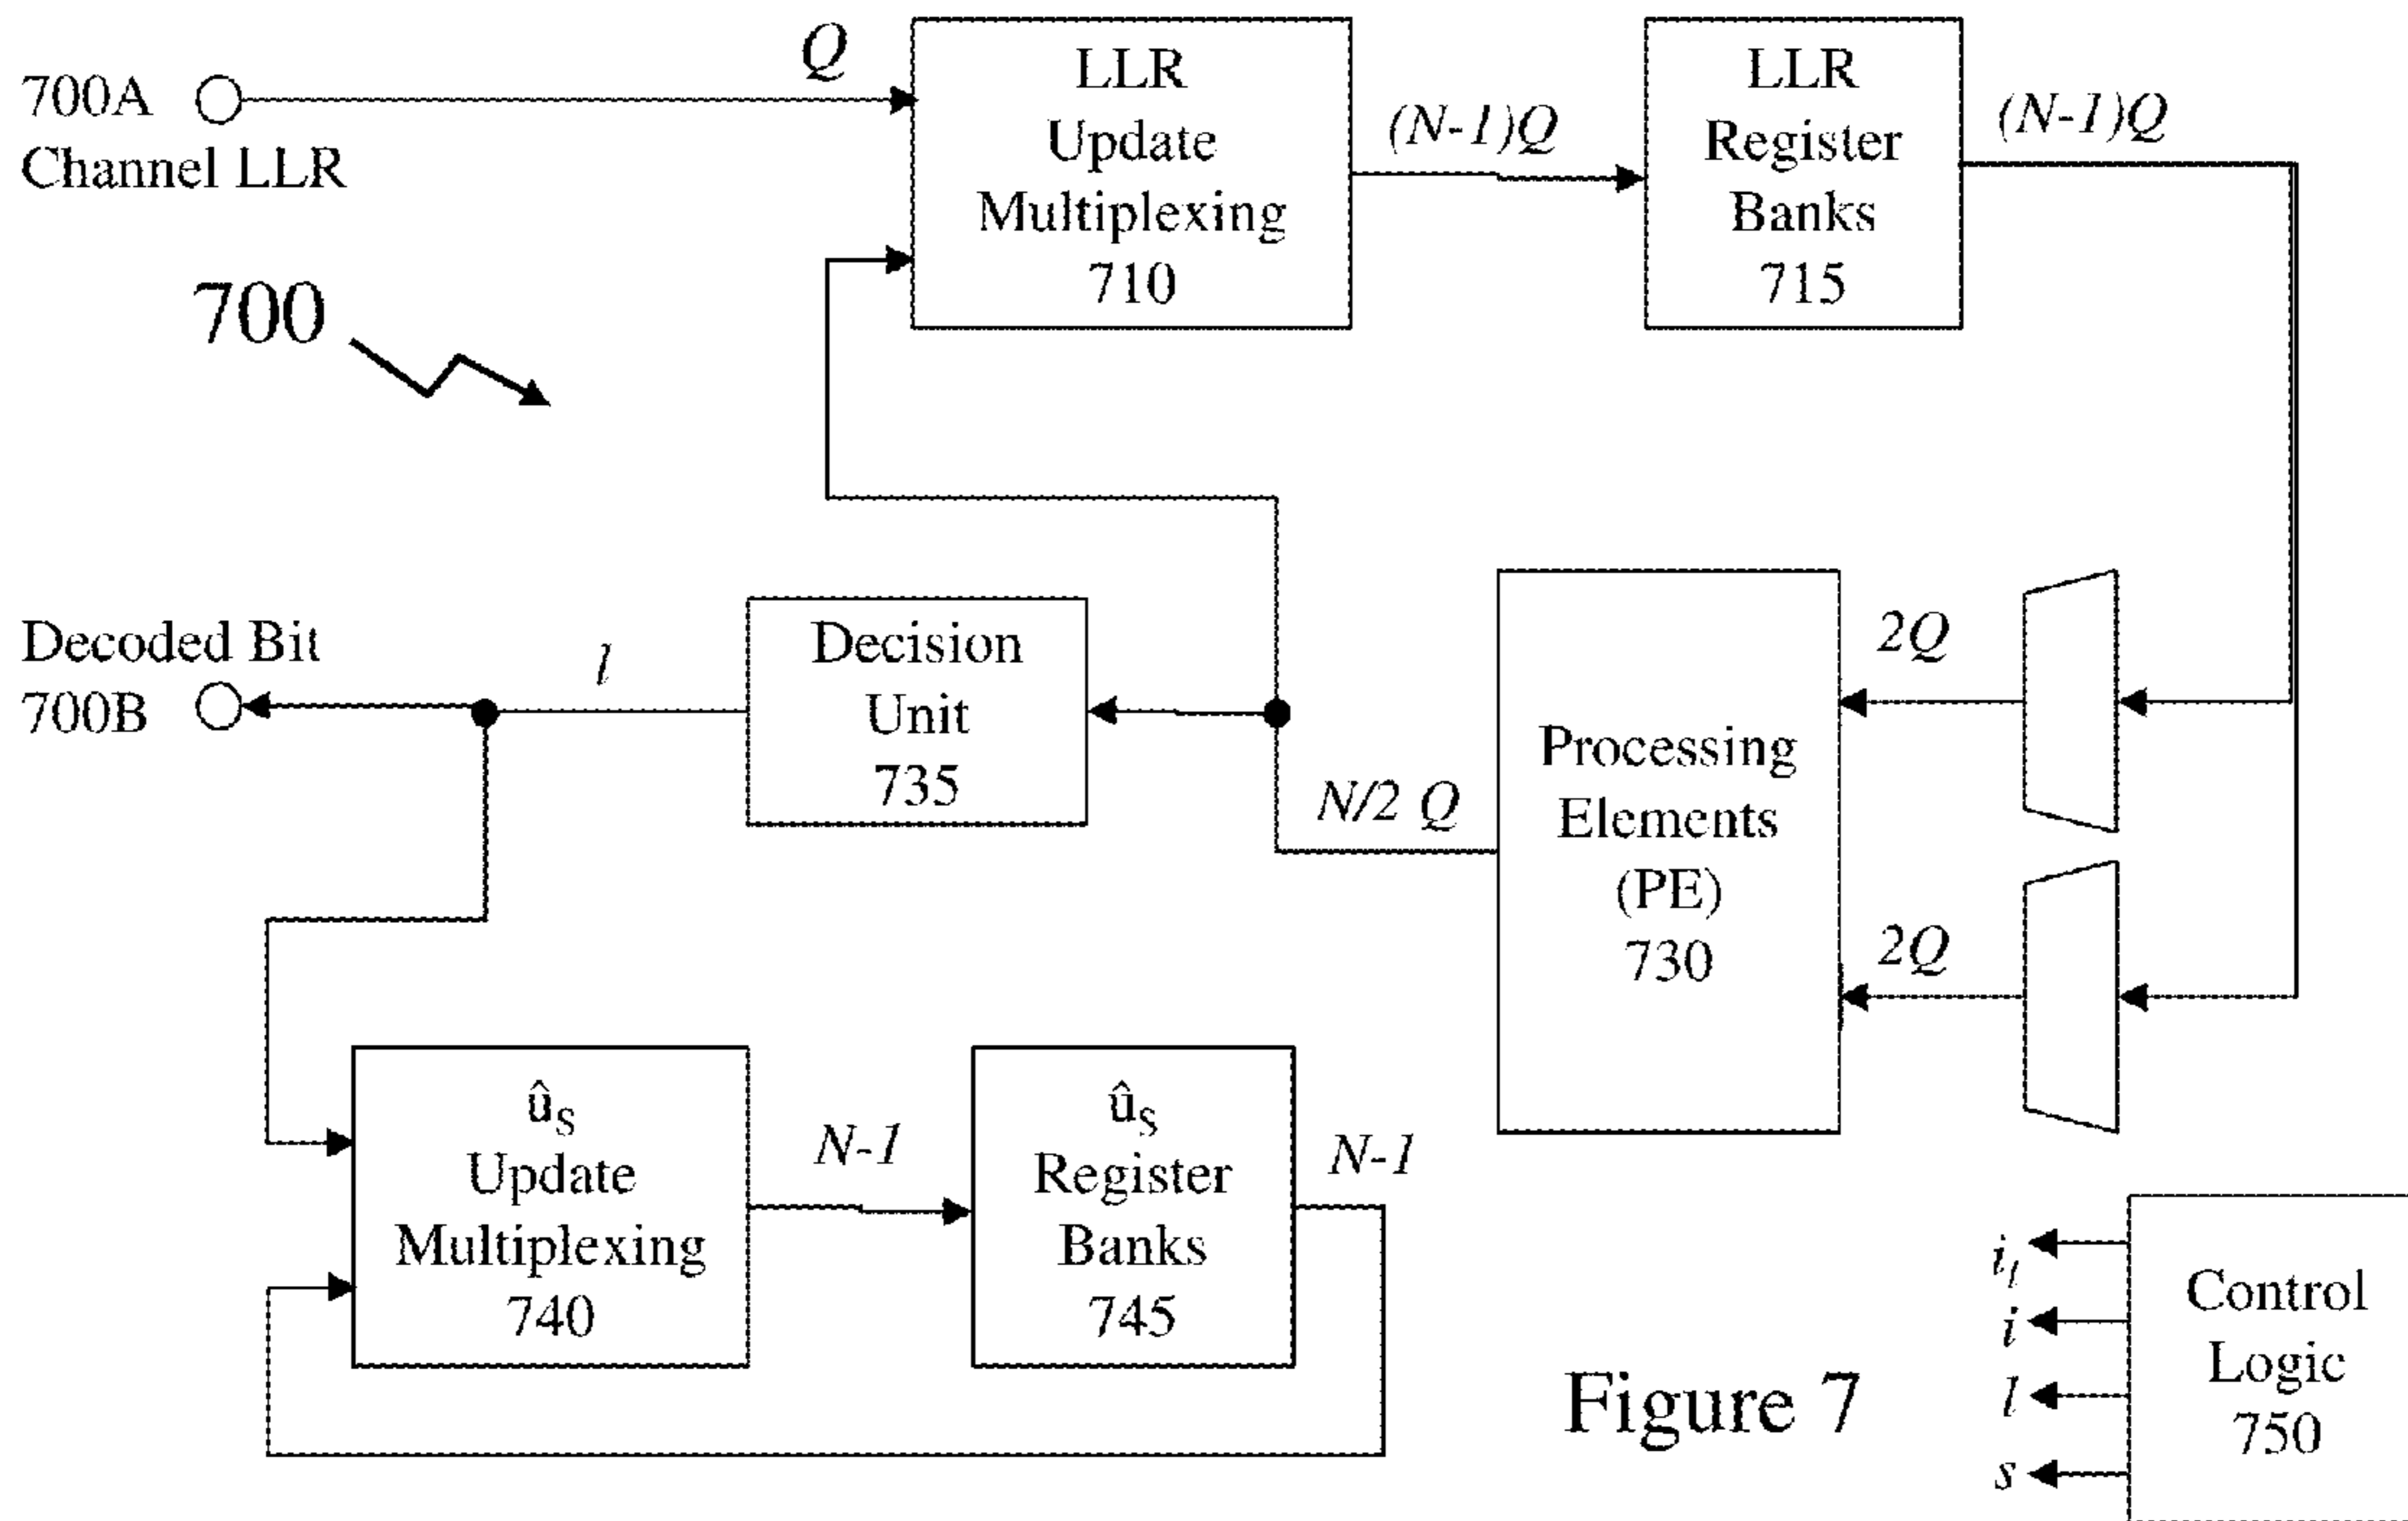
700A
Channel LLR

$Q$

LLR
Update
Multiplexing
710

$(N\text{-}1)Q$

LLR
Register
Banks
715

$(N\text{-}1)Q$

700

Decoded Bit
700B

$l$

Decision
Unit
735

$N/2\ Q$

Processing
Elements
(PE)
730

$2Q$

$2Q$

$\hat{u}_S$
Update
Multiplexing
740

$N\text{-}1$

$\hat{u}_S$
Register
Banks
745

$N\text{-}1$

Figure 7

$i_l$
$i$
$l$
$s$

Control
Logic
750